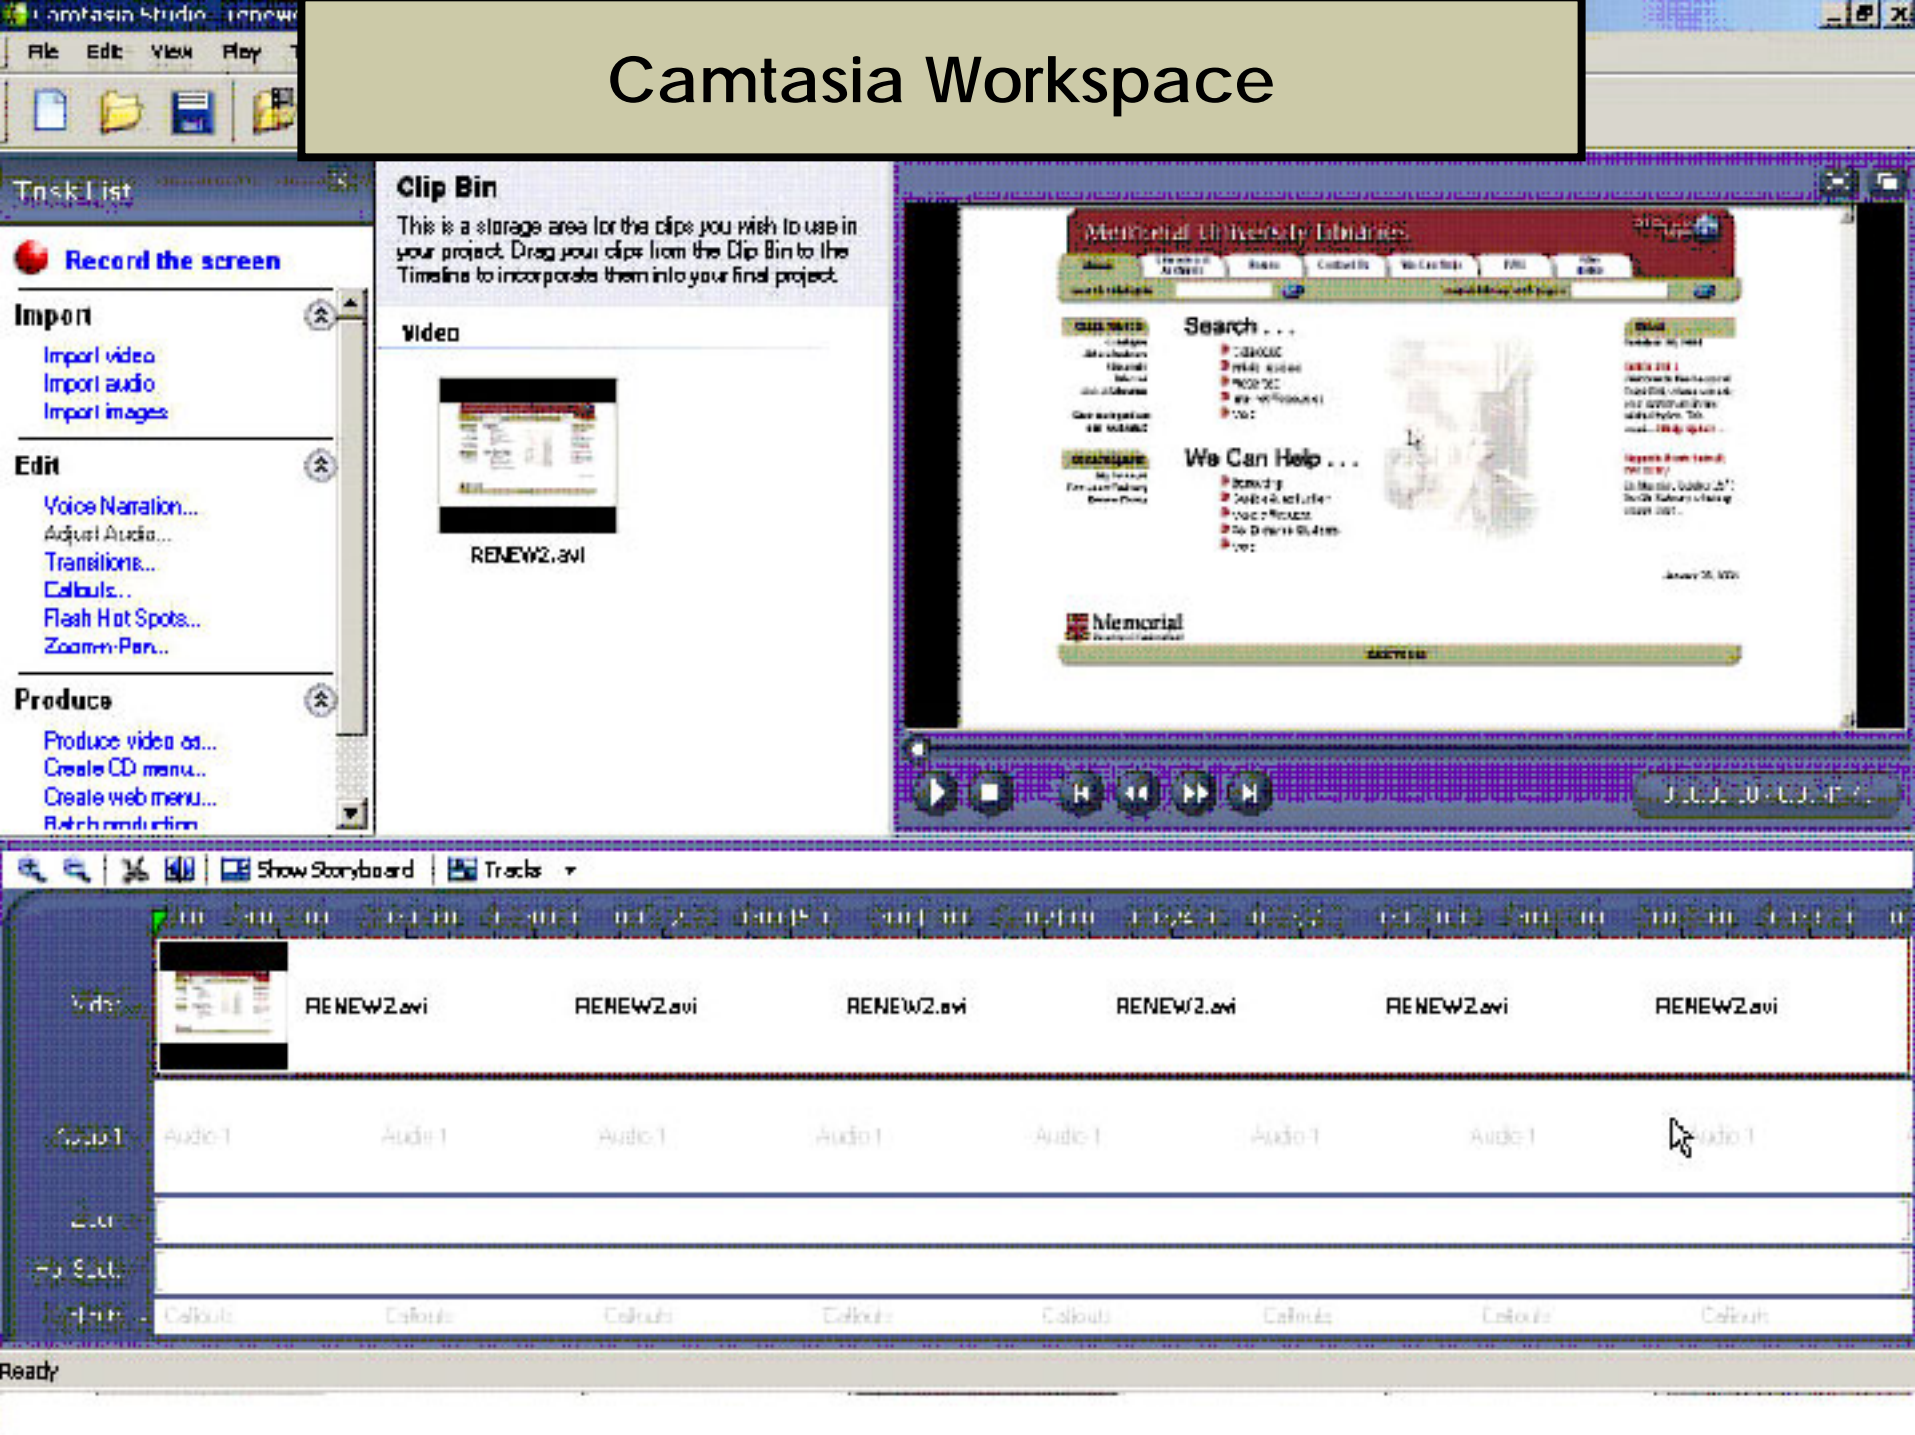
Camtasia Studio - renew

File Edit View Play T

Camtasia Workspace

Task List

Record the screen

Import
Import video
Import audio
Import images

Edit
Voice Narration...
Adjust Audio...
Transitions...
Callouts...
Flash Hot Spots...
Zoom-n-Pan...

Produce
Produce video as...
Create CD menu...
Create web menu...
Batch production

Clip Bin

This is a storage area for the clips you wish to use in your project. Drag your clips from the Clip Bin to the Timeline to incorporate them into your final project.

Video

RENEW2.avi

Memorial University Libraries

Search . . .

We Can Help . . .

Memorial

Show Storyboard Tracks

Video RENEW2.avi RENEW2.avi RENEW2.avi RENEW2.avi RENEW2.avi RENEW2.avi

Audio 1 Audio 1 Audio 1 Audio 1 Audio 1 Audio 1 Audio 1 Audio 1 Audio 1

Zoom

Hot Spot

Callouts Callouts Callouts Callouts Callouts Callouts Callouts Callouts Callouts

Ready